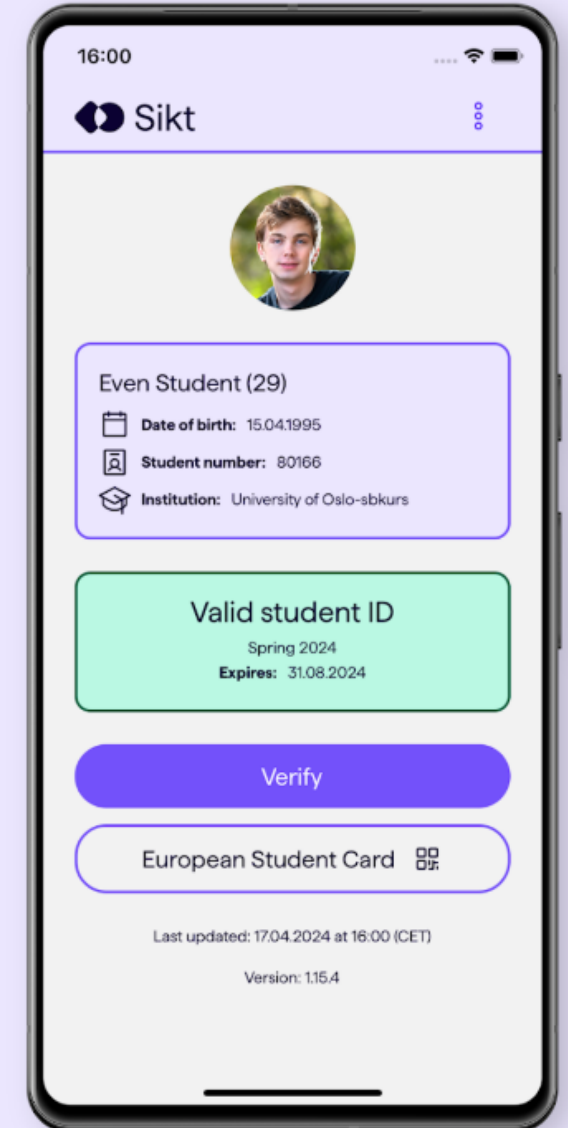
16:00

Sikt

Even Student (29)

**Date of birth:** 15.04.1995

**Student number:** 80166

**Institution:** University of Oslo-sbkurs

Valid student ID

Spring 2024

**Expires:** 31.08.2024

Verify

European Student Card

Last updated: 17.04.2024 at 16:00 (CET)

Version: 1.15.4